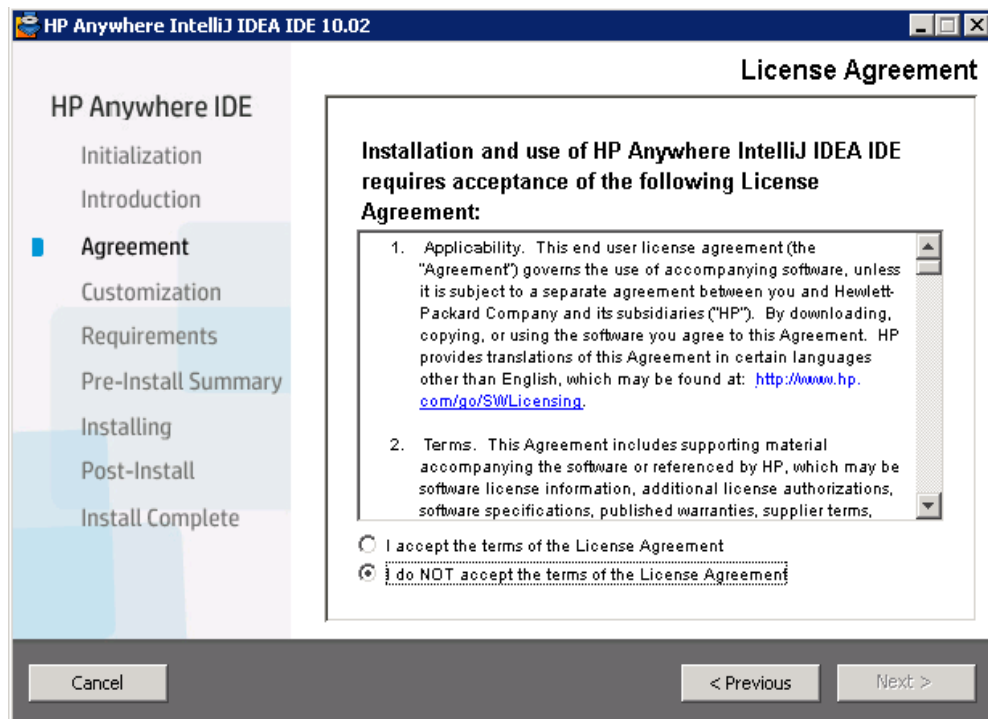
HP Anywhere IntelliJ IDEA IDE 10.02

License Agreement

HP Anywhere IDE

Initialization

Introduction

Agreement

Customization

Requirements

Pre-Install Summary

Installing

Post-Install

Install Complete

Installation and use of HP Anywhere IntelliJ IDEA IDE requires acceptance of the following License Agreement:

1. Applicability. This end user license agreement (the "Agreement") governs the use of accompanying software, unless it is subject to a separate agreement between you and Hewlett-Packard Company and its subsidiaries ("HP"). By downloading, copying, or using the software you agree to this Agreement. HP provides translations of this Agreement in certain languages other than English, which may be found at: http://www.hp.com/go/SWLicensing.

2. Terms. This Agreement includes supporting material accompanying the software or referenced by HP, which may be software license information, additional license authorizations, software specifications, published warranties, supplier terms,

I accept the terms of the License Agreement

I do NOT accept the terms of the License Agreement

Cancel

< Previous

Next >